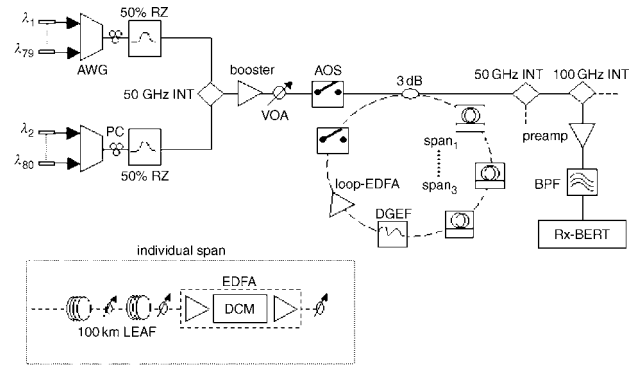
$\lambda_1$
$\lambda_{79}$
AWG
50% RZ
50 GHz INT
$\lambda_2$
$\lambda_{80}$
PC
50% RZ
booster
VOA
AOS
3 dB
50 GHz INT
100 GHz INT
preamp
span$_1$
span$_3$
loop-EDFA
DGEF
BPF
Rx-BERT
individual span
EDFA
DCM
100 km LEAF